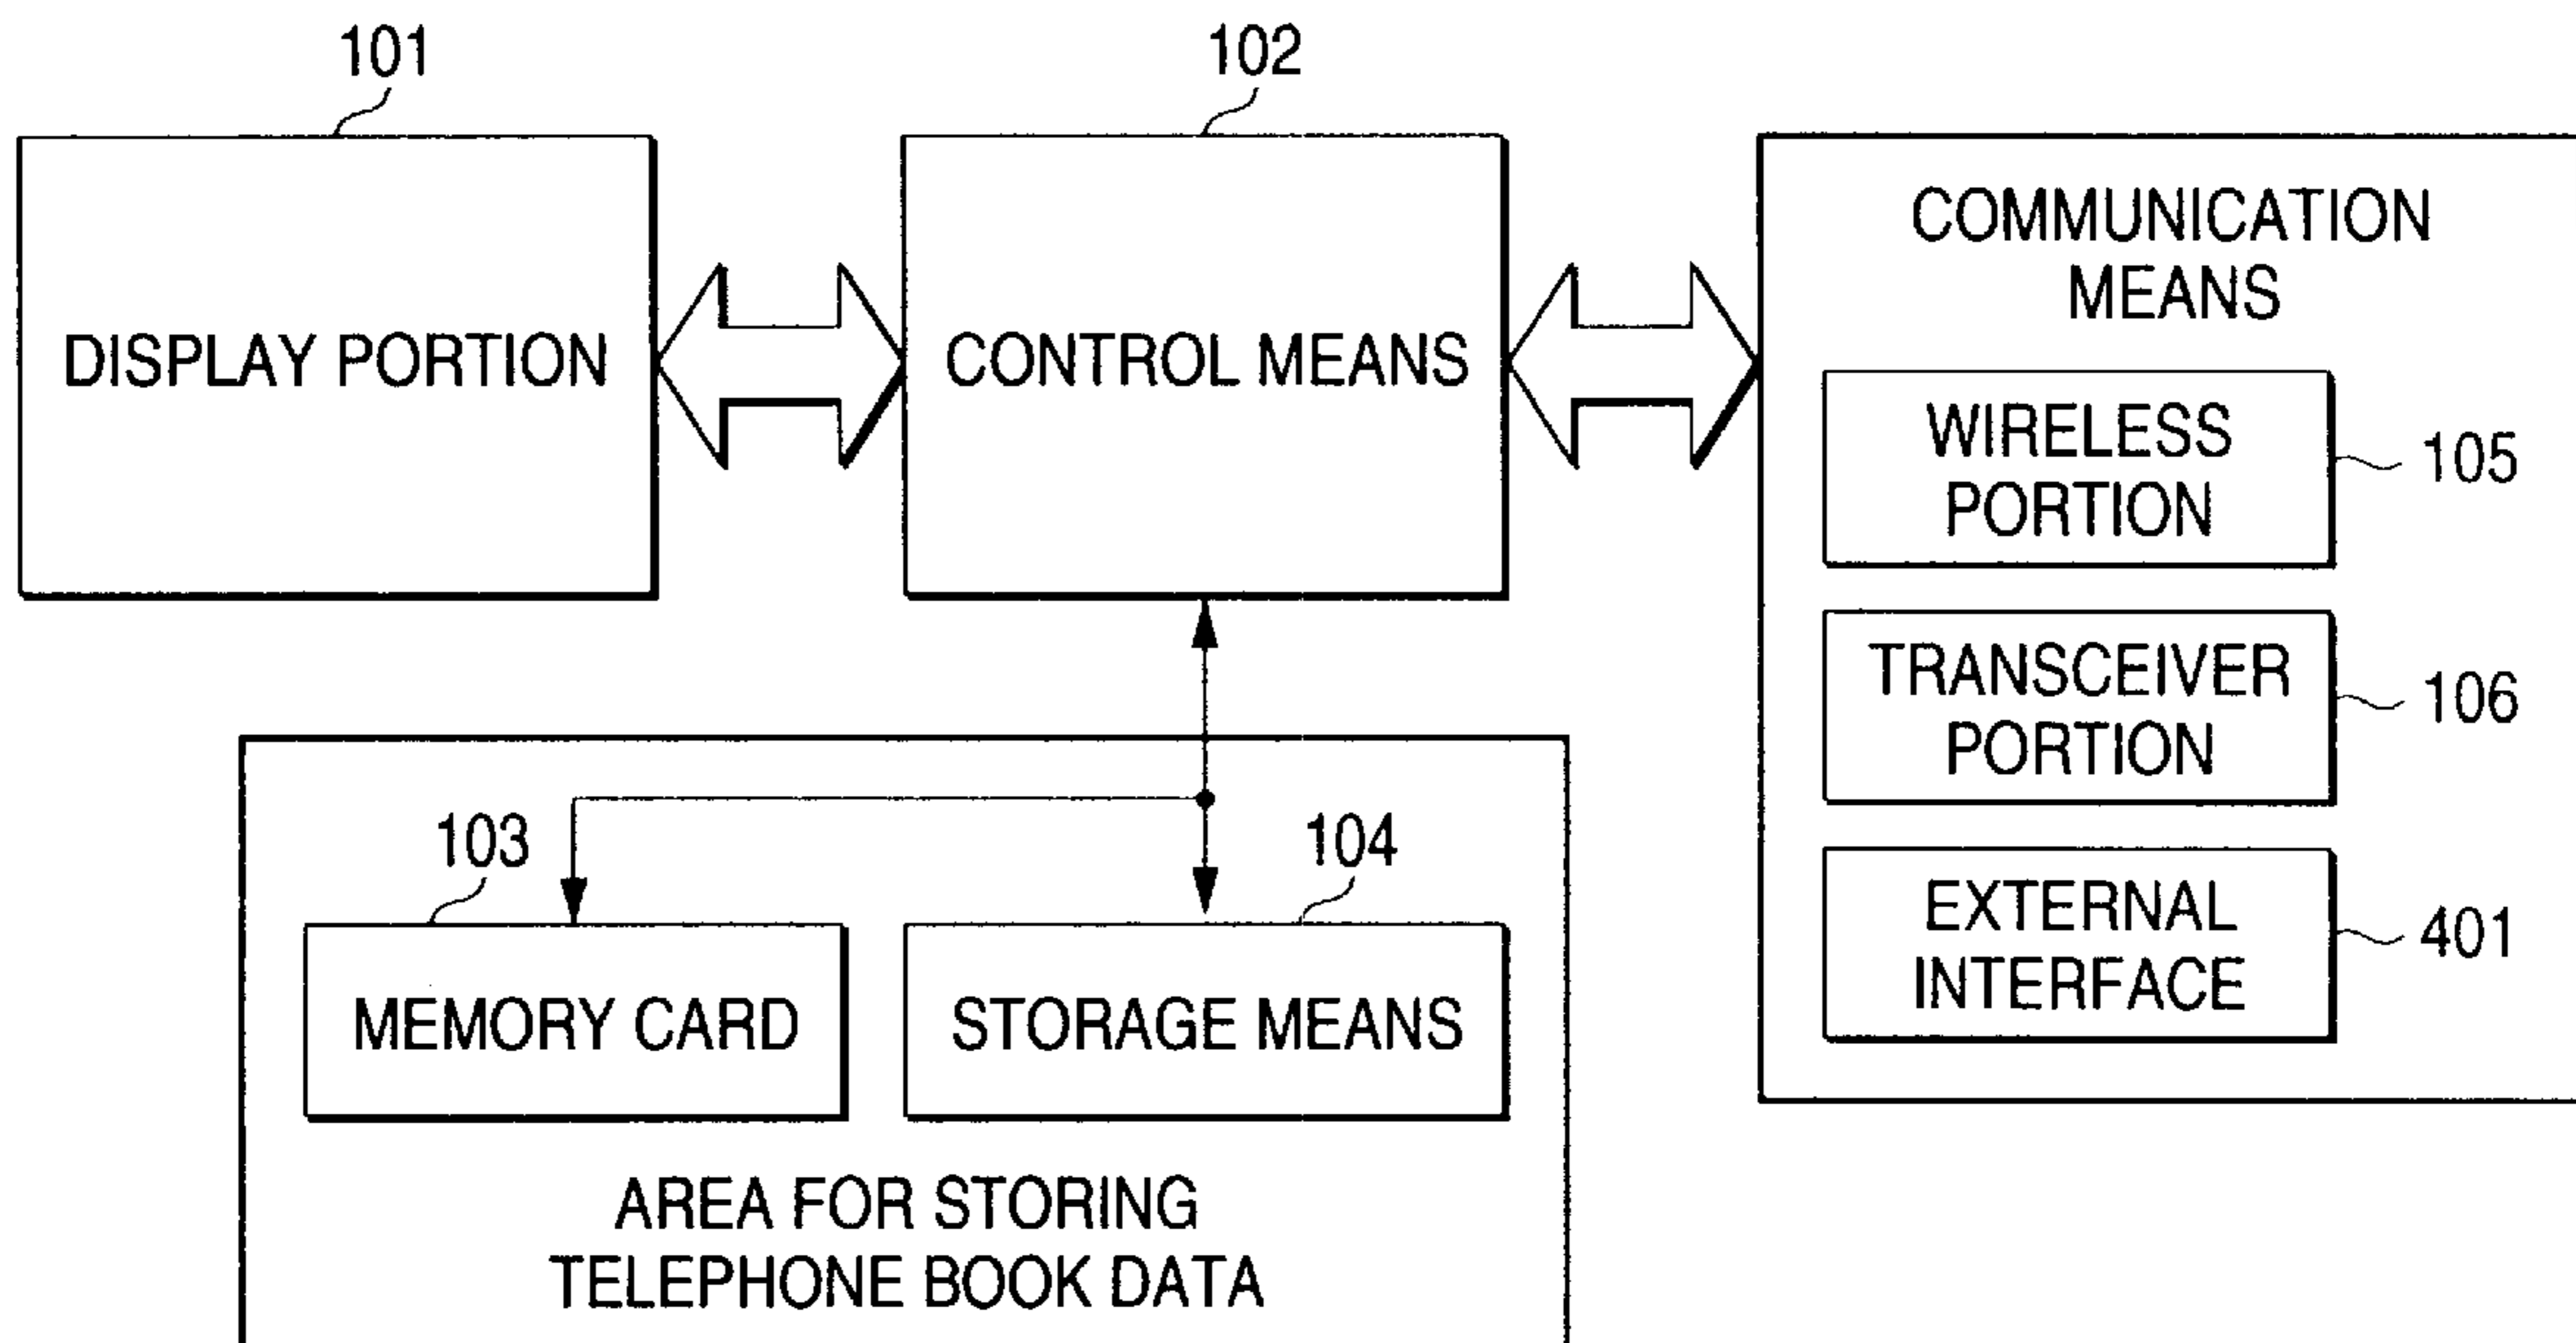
101

DISPLAY PORTION

102

CONTROL MEANS

COMMUNICATION MEANS

WIRELESS PORTION

105

TRANSCEIVER PORTION

106

EXTERNAL INTERFACE

401

103

MEMORY CARD

104

STORAGE MEANS

AREA FOR STORING TELEPHONE BOOK DATA